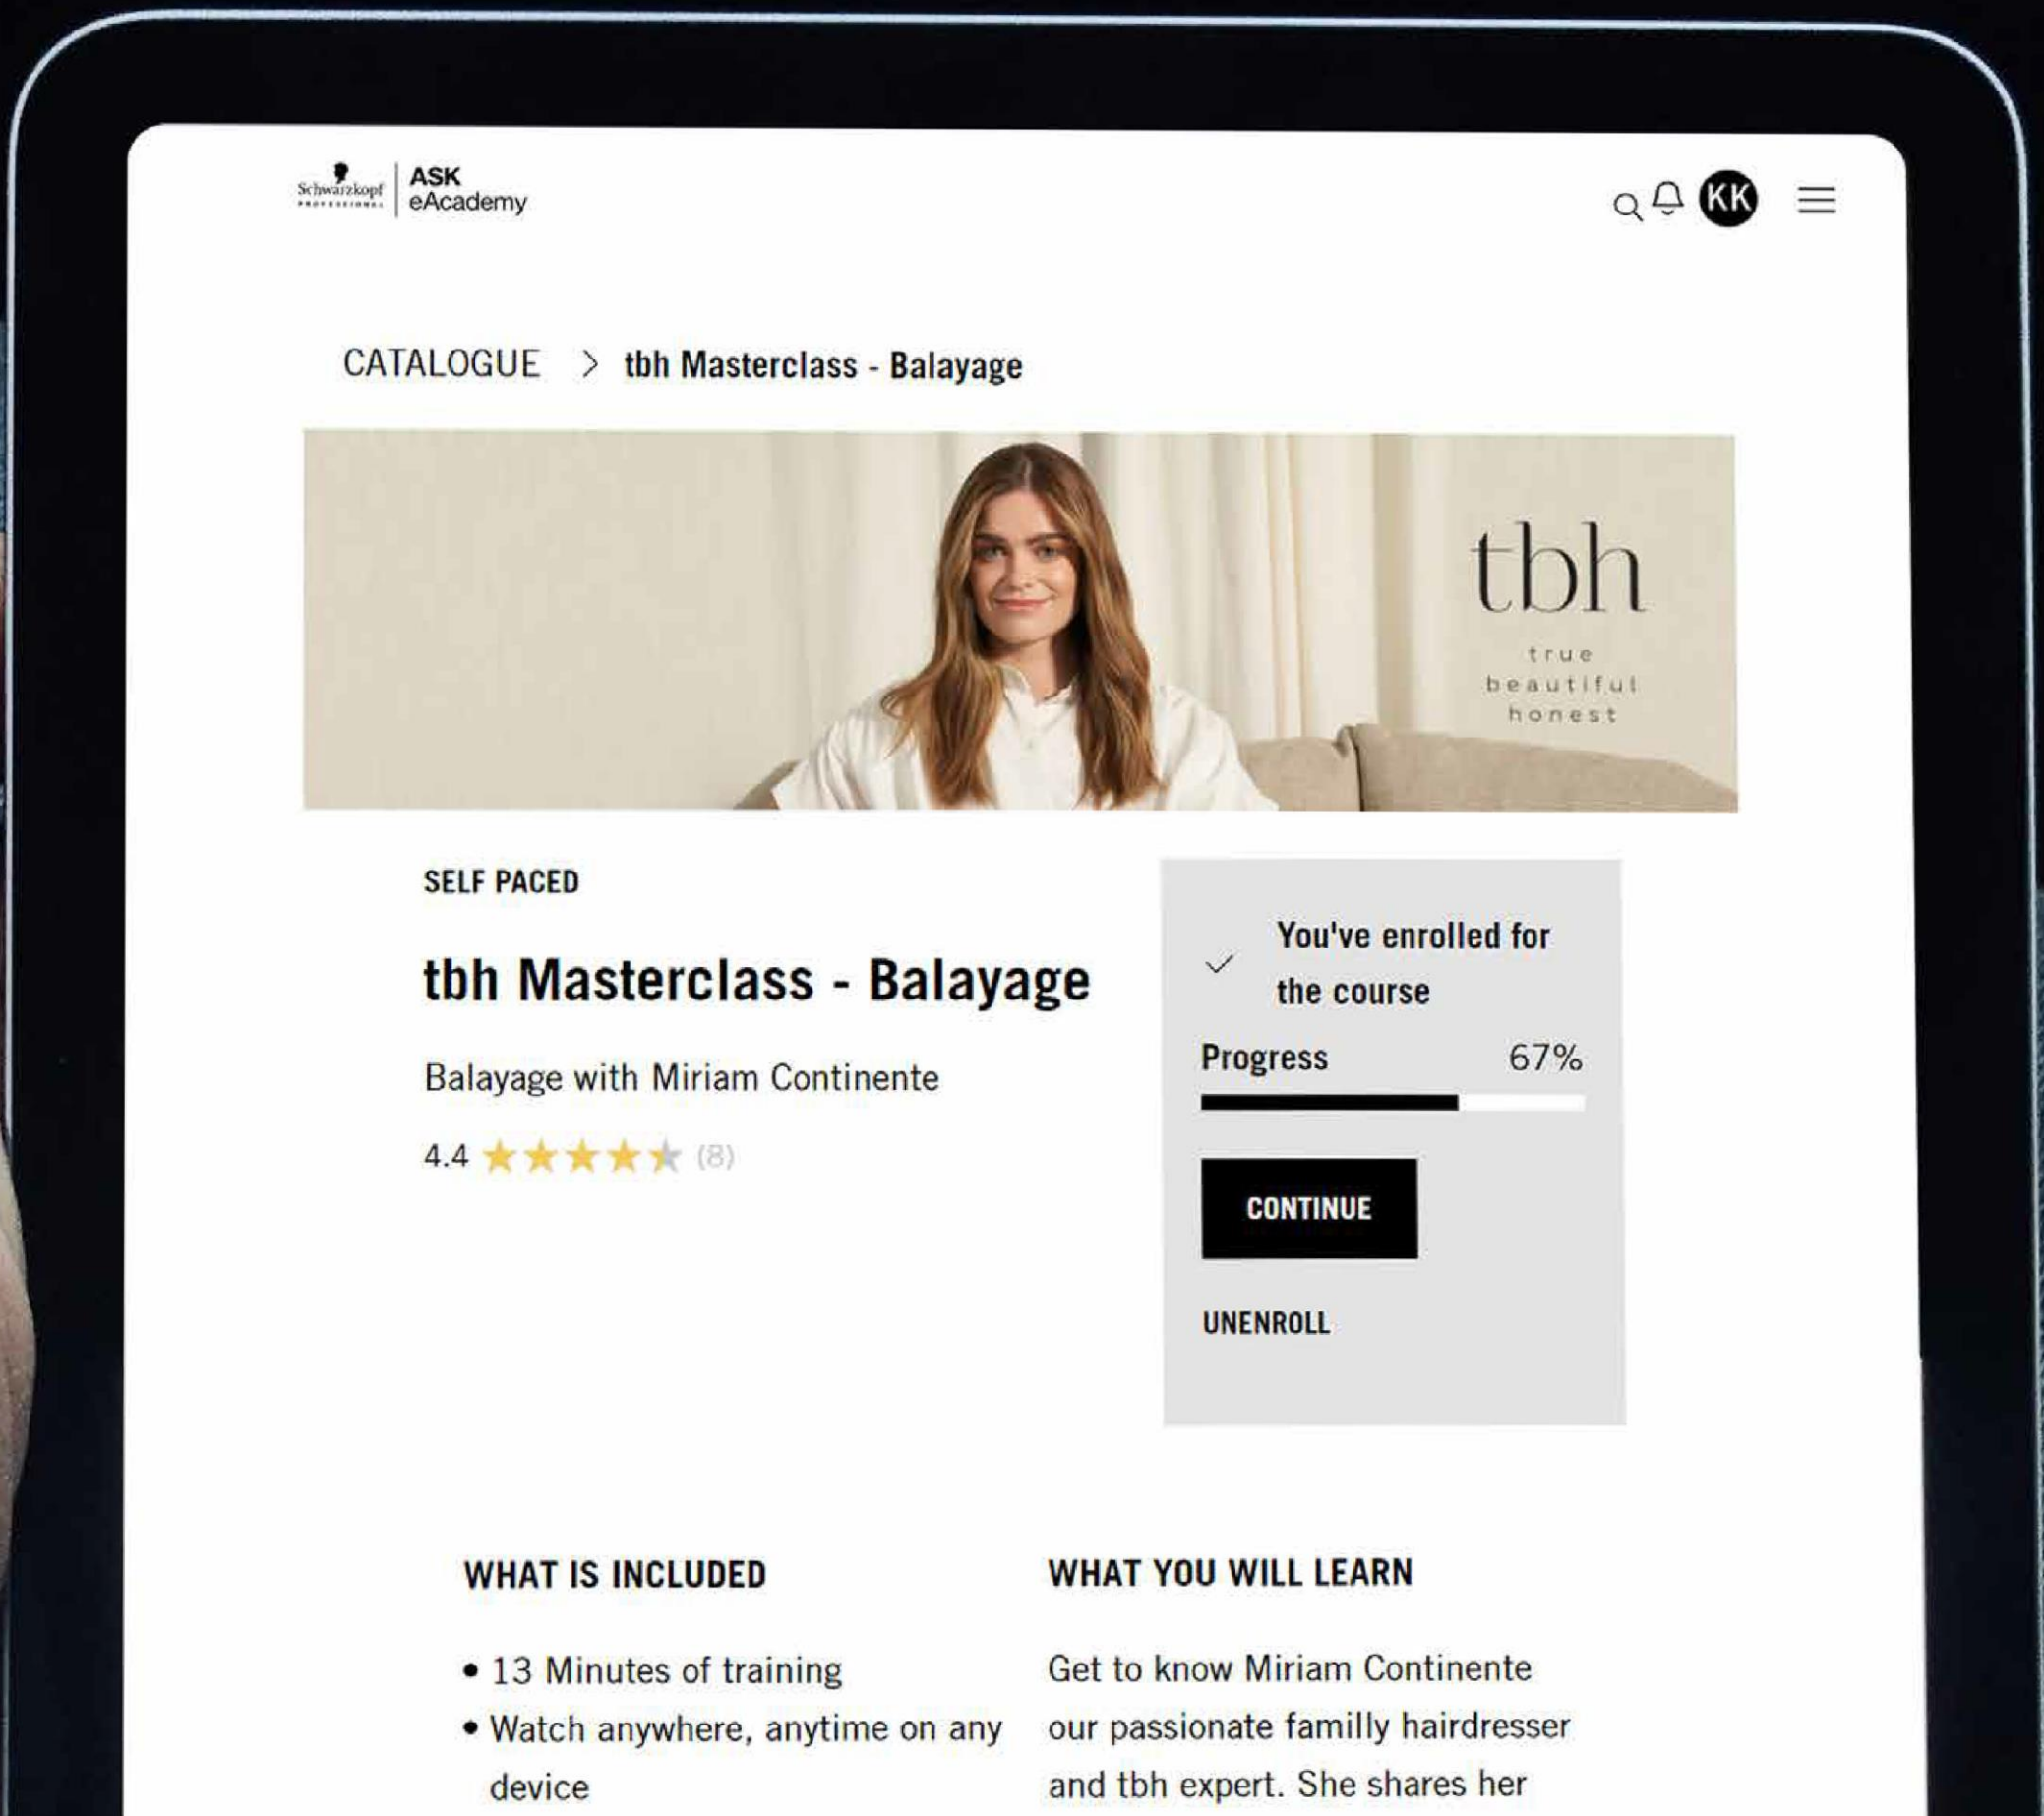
Schwarzkopf PROFESSIONAL | ASK eAcademy

KK

CATALOGUE > tbh Masterclass - Balayage

tbh
true
beautiful
honest

SELF PACED

tbh Masterclass - Balayage

Balayage with Miriam Continente

4.4 (8)

You've enrolled for the course

Progress 67%

CONTINUE

UNENROLL

WHAT IS INCLUDED

• 13 Minutes of training
• Watch anywhere, anytime on any device

WHAT YOU WILL LEARN

Get to know Miriam Continente our passionate familly hairdresser and tbh expert. She shares her